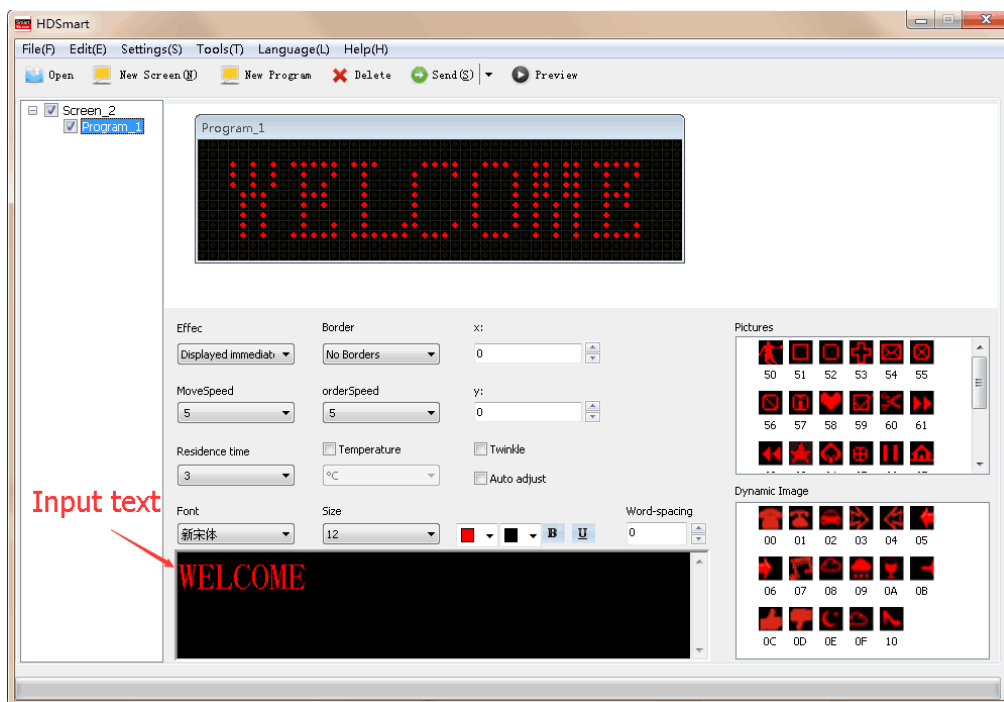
HDSmart

File(F) Edit(E) Settings(S) Tools(T) Language(L) Help(H)

Open New Screen(N) New Program Delete Send(S) Preview

Screen_2
Program_1

Program_1

WELCOME

Effec
Displayed immediat
Border
No Borders
x:
0
MoveSpeed
5
orderSpeed
5
y:
0
Residence time
3
Temperature
°C
Twinkle
Auto adjust
Font
新宋体
Size
12
B U
Word-spacing
0

Input text

WELCOME

Pictures
50 51 52 53 54 55
56 57 58 59 60 61

Dynamic Image
00 01 02 03 04 05
06 07 08 09 0A 0B
0C 0D 0E 0F 10